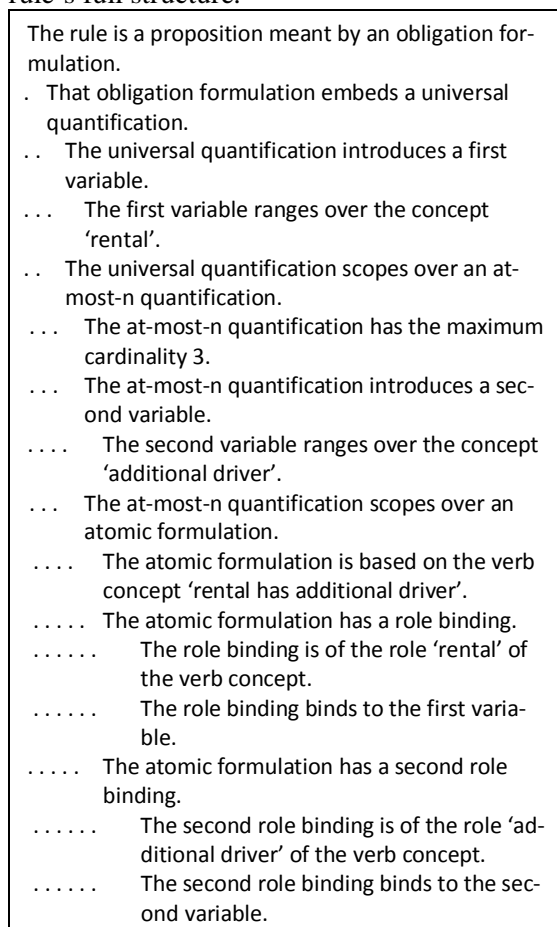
rule's full structure.

The rule is a proposition meant by an obligation formulation.
. That obligation formulation embeds a universal quantification.
. . The universal quantification introduces a first variable.
. . . The first variable ranges over the concept 'rental'.
. . The universal quantification scopes over an at-most-n quantification.
. . . The at-most-n quantification has the maximum cardinality 3.
. . . The at-most-n quantification introduces a second variable.
. . . . The second variable ranges over the concept 'additional driver'.
. . . The at-most-n quantification scopes over an atomic formulation.
. . . . The atomic formulation is based on the verb concept 'rental has additional driver'.
. . . . . The atomic formulation has a role binding.
. . . . . . The role binding is of the role 'rental' of the verb concept.
. . . . . . The role binding binds to the first variable.
. . . . . The atomic formulation has a second role binding.
. . . . . . The second role binding is of the role 'additional driver' of the verb concept.
. . . . . . The second role binding binds to the second variable.